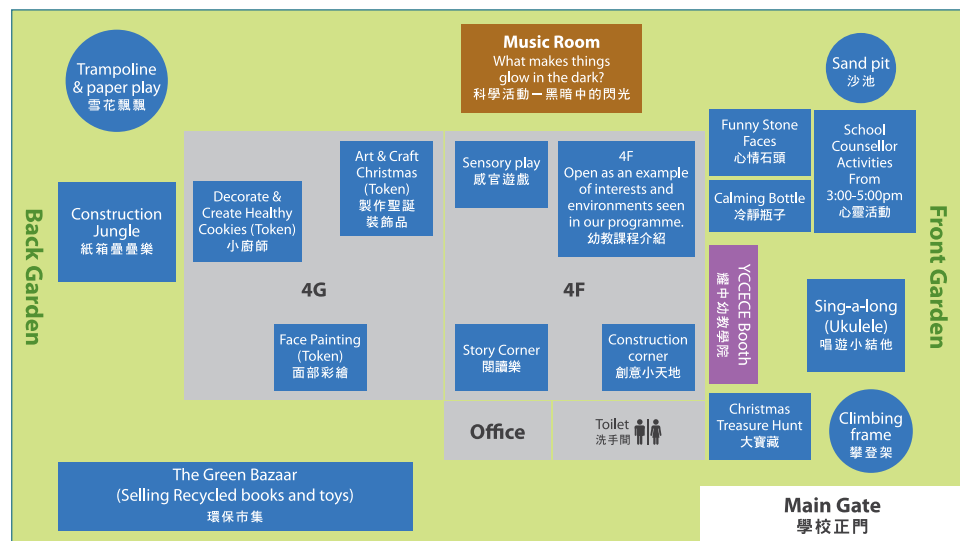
Trampoline & paper play
雪花飄飄

Music Room
What makes things glow in the dark?
科學活動ー黑暗中的閃光

Sand pit
沙池

Back Garden

Construction Jungle
紙箱疊疊樂

Decorate & Create Healthy Cookies (Token)
小廚師

Art & Craft Christmas (Token)
製作聖誕裝飾品

4G

Face Painting (Token)
面部彩繪

Sensory play
感官遊戲

4F
Open as an example of interests and environments seen in our programme.
幼教課程介紹

4F

Story Corner
閱讀樂

Construction corner
創意小天地

Funny Stone Faces
心情石頭

Calming Bottle
冷靜瓶子

School Counsellor Activities From 3:00-5:00pm
心靈活動

YCCECE Booth
耀中幼教學院

Front Garden

Sing-a-long (Ukulele)
唱遊小結他

Office

Toilet
洗手間

Christmas Treasure Hunt
大寶藏

Climbing frame
攀登架

The Green Bazaar
(Selling Recycled books and toys)
環保市集

Main Gate
學校正門